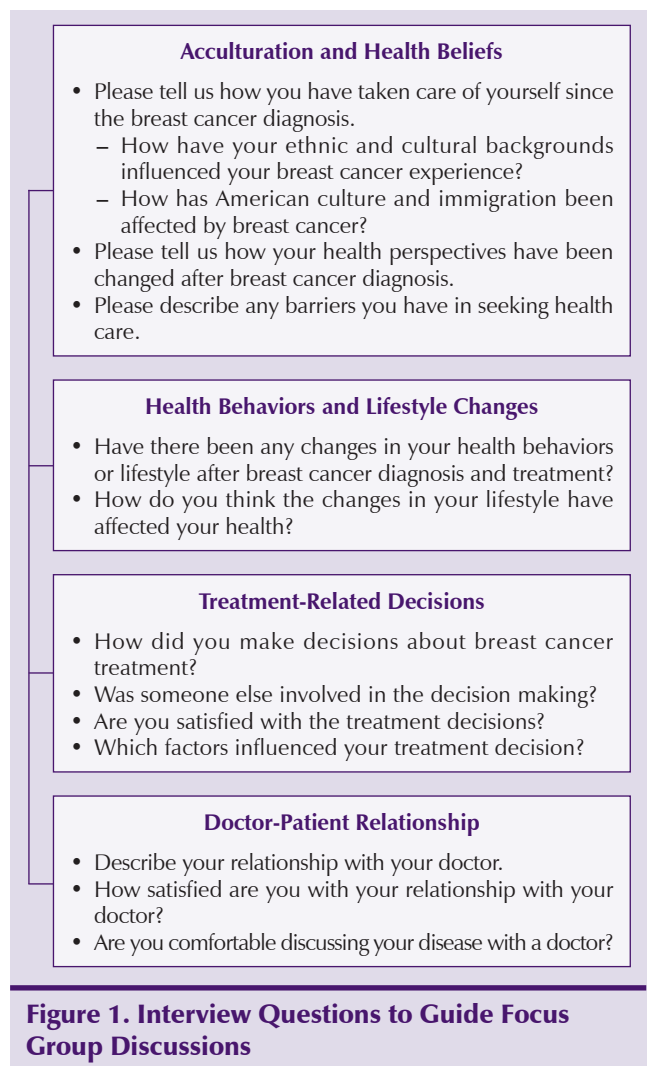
Acculturation and Health Beliefs

- Please tell us how you have taken care of yourself since the breast cancer diagnosis.
  – How have your ethnic and cultural backgrounds influenced your breast cancer experience?
  – How has American culture and immigration been affected by breast cancer?
- Please tell us how your health perspectives have been changed after breast cancer diagnosis.
- Please describe any barriers you have in seeking health care.

Health Behaviors and Lifestyle Changes

- Have there been any changes in your health behaviors or lifestyle after breast cancer diagnosis and treatment?
- How do you think the changes in your lifestyle have affected your health?

Treatment-Related Decisions

- How did you make decisions about breast cancer treatment?
- Was someone else involved in the decision making?
- Are you satisfied with the treatment decisions?
- Which factors influenced your treatment decision?

Doctor-Patient Relationship

- Describe your relationship with your doctor.
- How satisfied are you with your relationship with your doctor?
- Are you comfortable discussing your disease with a doctor?

Figure 1. Interview Questions to Guide Focus Group Discussions